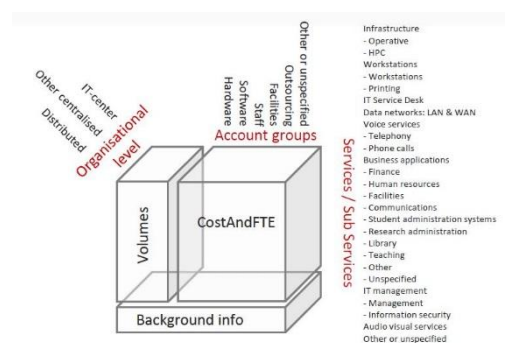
IT-center
Other centralised
Distributed

Organisational level

Hardware
Software
Staff
Facilities
Outsourcing
Other or unspecified

Account groups

Volumes

CostAndFTE

Background info

Services / Sub Services

Infrastructure
- Operative
- HPC
Workstations
- Workstations
- Printing
IT Service Desk
Data networks: LAN & WAN
Voice services
- Telephony
- Phone calls
Business applications
- Finance
- Human resources
- Facilities
- Communications
- Student administration systems
- Research administration
- Library
- Teaching
- Other
- Unspecified
IT management
- Management
- Information security
Audio visual services
Other or unspecified